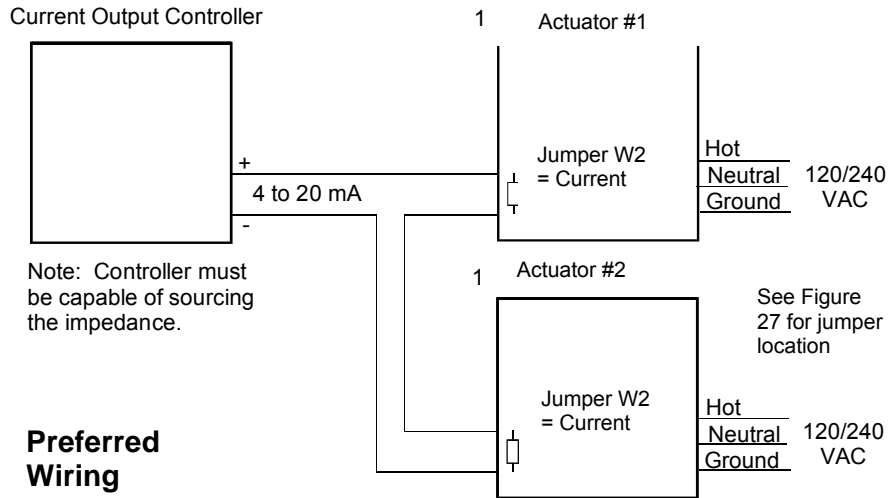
Current Output Controller

1 Actuator #1

+
4 to 20 mA
-

Jumper W2
= Current

Hot
Neutral
Ground

120/240
VAC

Note: Controller must be capable of sourcing the impedance.

1 Actuator #2

See Figure 27 for jumper location

Jumper W2
= Current

Hot
Neutral
Ground

120/240
VAC

Preferred
Wiring